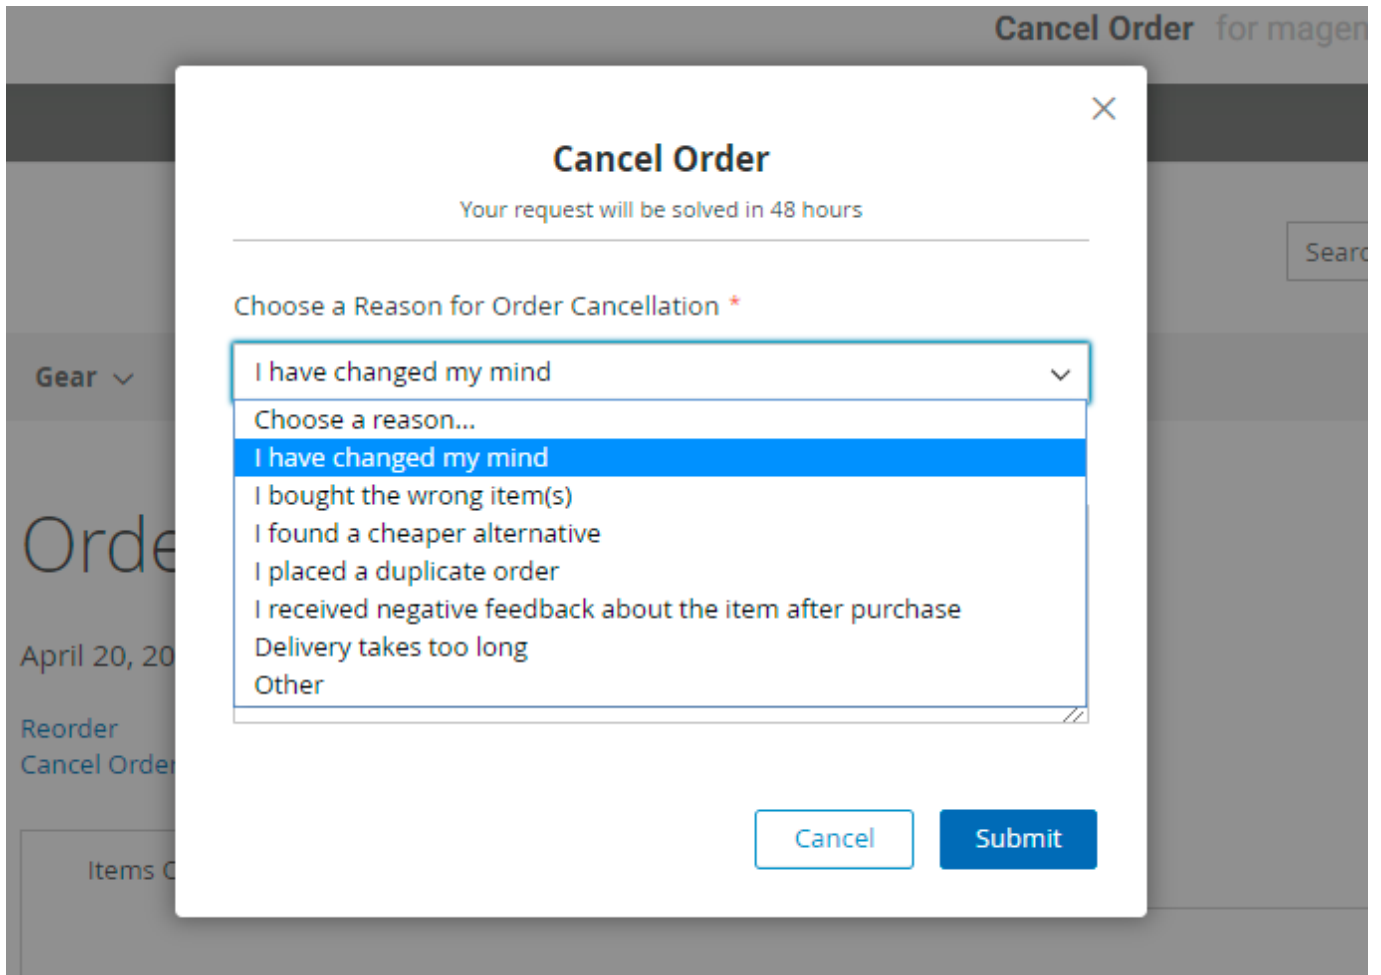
Cancel Order for magen

Searc

Gear

Orde

April 20, 20

Reorder
Cancel Order

Items C

Cancel Order

Your request will be solved in 48 hours

Choose a Reason for Order Cancellation *

I have changed my mind

Choose a reason...
I have changed my mind
I bought the wrong item(s)
I found a cheaper alternative
I placed a duplicate order
I received negative feedback about the item after purchase
Delivery takes too long
Other

Cancel
Submit